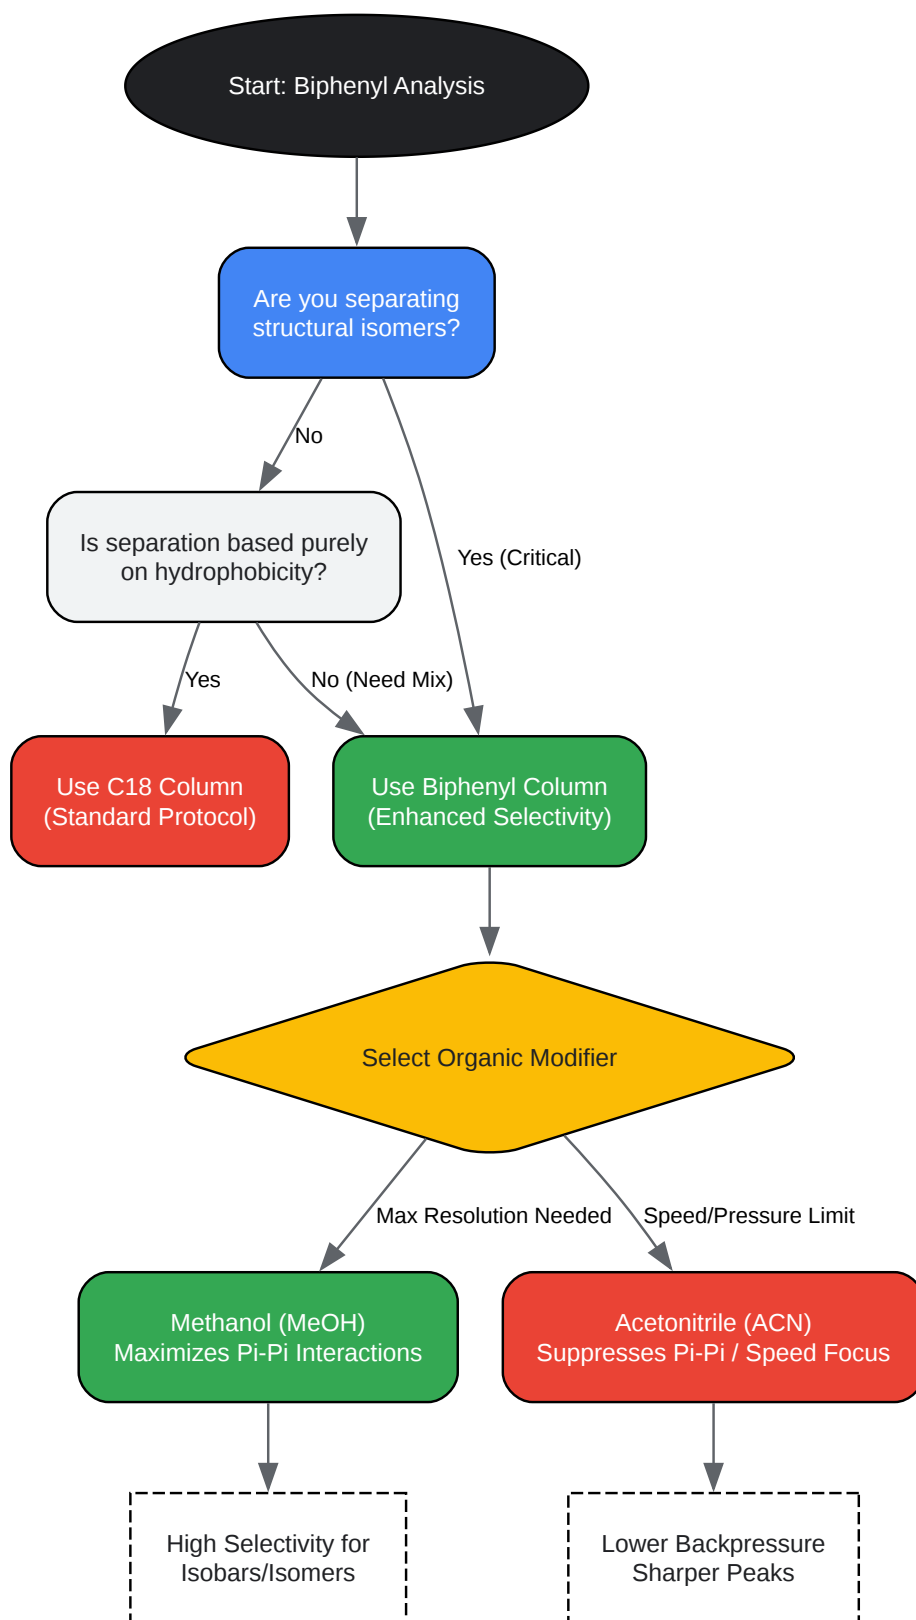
Start: Biphenyl Analysis

Are you separating structural isomers?

No

Yes (Critical)

Is separation based purely on hydrophobicity?

Yes

No (Need Mix)

Use C18 Column (Standard Protocol)

Use Biphenyl Column (Enhanced Selectivity)

Select Organic Modifier

Max Resolution Needed

Speed/Pressure Limit

Methanol (MeOH)
Maximizes Pi-Pi Interactions

Acetonitrile (ACN)
Suppresses Pi-Pi / Speed Focus

High Selectivity for Isobars/Isomers

Lower Backpressure
Sharper Peaks